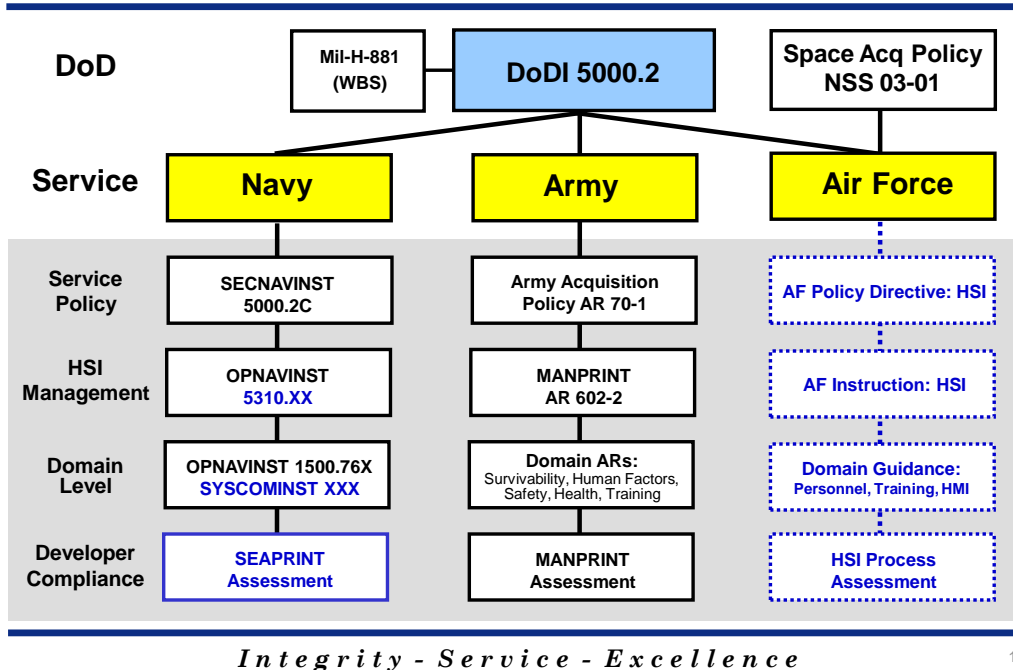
DoD

Mil-H-881 (WBS)

DoDI 5000.2

Space Acq Policy NSS 03-01

Service

Navy

Army

Air Force

Service Policy

SECNAVINST 5000.2C

Army Acquisition Policy AR 70-1

AF Policy Directive: HSI

HSI Management

OPNAVINST 5310.XX

MANPRINT AR 602-2

AF Instruction: HSI

Domain Level

OPNAVINST 1500.76X SYSCOMINST XXX

Domain ARs: Survivability, Human Factors, Safety, Health, Training

Domain Guidance: Personnel, Training, HMI

Developer Compliance

SEAPRINT Assessment

MANPRINT Assessment

HSI Process Assessment

Integrity - Service - Excellence

1